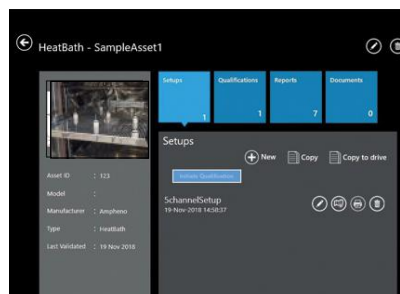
HeatBath - SampleAsset1

Setups
1

Qualifications
1

Reports
7

Documents
0

Setups

New

Copy

Copy to drive

Initiate Qualification

5channelSetup
19-Nov-2018 14:58:37

Asset ID : 123

Model :

Manufacturer : Ampheno

Type : HeatBath

Last Validated : 19 Nov 2018